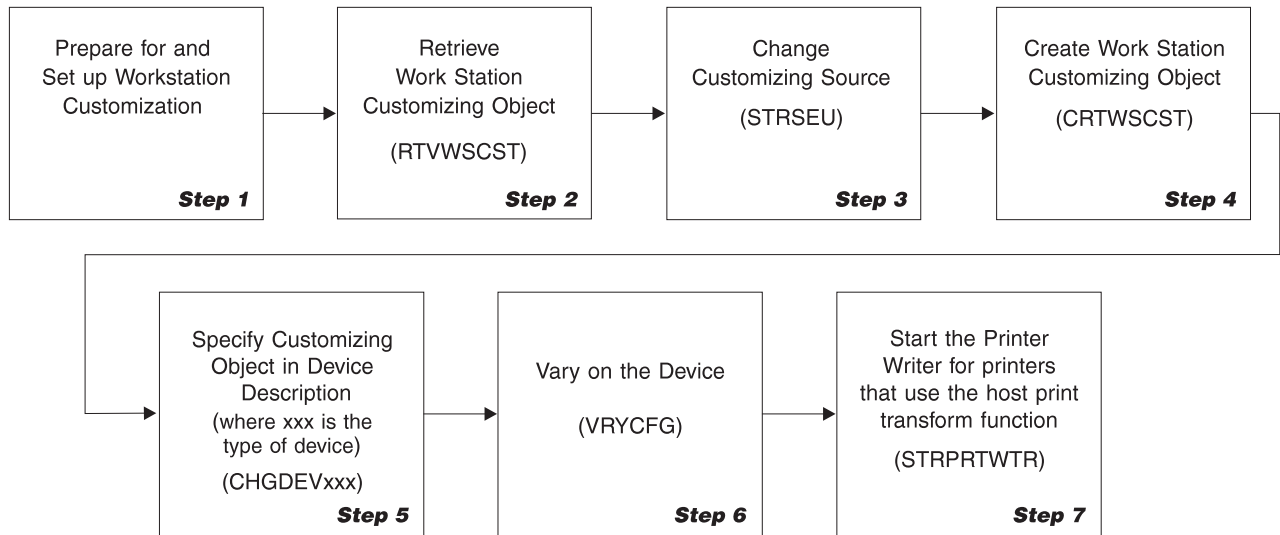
Prepare for and Set up Workstation Customization

Step 1

Retrieve Work Station Customizing Object

(RTVWSCST)

Step 2

Change Customizing Source

(STRSEU)

Step 3

Create Work Station Customizing Object

(CRTWSCST)

Step 4

Specify Customizing Object in Device Description (where xxx is the type of device)

(CHGDEVxxx)

Step 5

Vary on the Device

(VRYCFG)

Step 6

Start the Printer Writer for printers that use the host print transform function

(STRPRTWTR)

Step 7